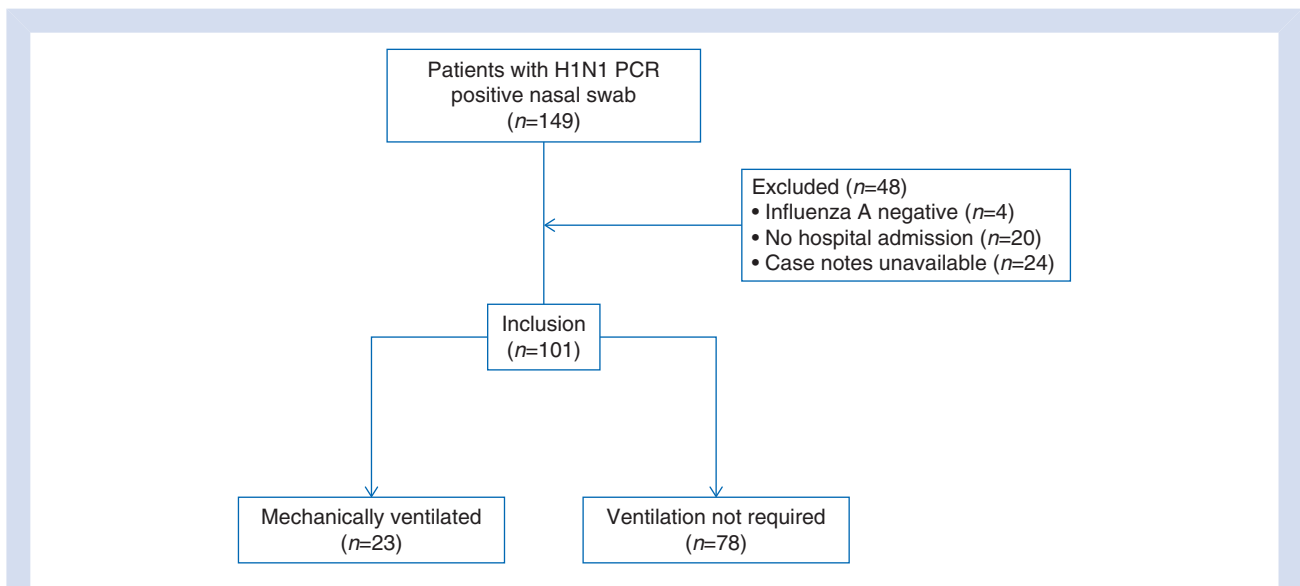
Patients with H1N1 PCR positive nasal swab ($n$=149)

Excluded ($n$=48)
• Influenza A negative ($n$=4)
• No hospital admission ($n$=20)
• Case notes unavailable ($n$=24)

Inclusion ($n$=101)

Mechanically ventilated ($n$=23)

Ventilation not required ($n$=78)